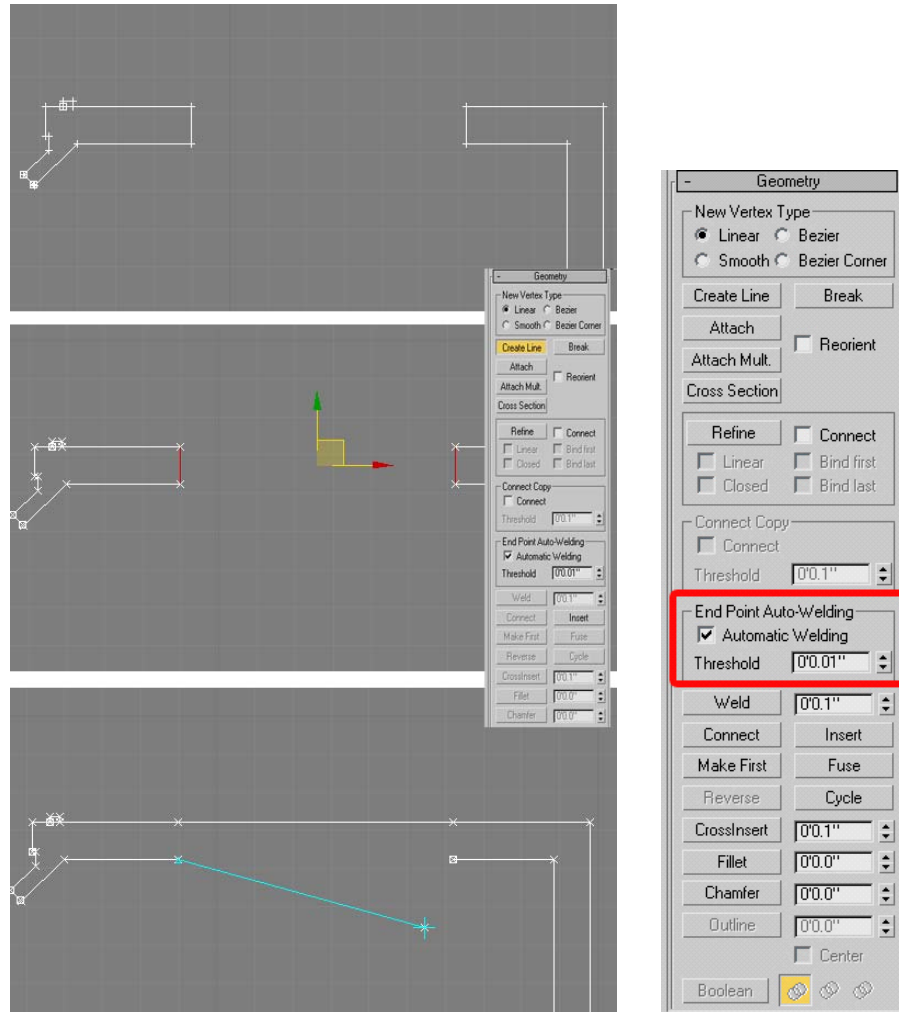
- Geometry
New Vertex Type
Linear Bezier
Smooth Bezier Corner
Create Line
Break
Attach
Attach Mult.
Reorient
Cross Section
Refine
Connect
Linear
Bind first
Closed
Bind last
Connect Copy
Connect
Threshold 0'0.1"
End Point Auto-Welding
Automatic Welding
Threshold 0'0.01"
Weld 0'0.1"
Connect
Insert
Make First
Fuse
Reverse
Cycle
CrossInsert 0'0.1"
Fillet 0'0.0"
Chamfer 0'0.0"

- Geometry
New Vertex Type
Linear Bezier
Smooth Bezier Corner
Create Line
Break
Attach
Reorient
Attach Mult.
Cross Section
Refine
Connect
Linear
Bind first
Closed
Bind last
Connect Copy
Connect
Threshold 0'0.1"
End Point Auto-Welding
Automatic Welding
Threshold 0'0.01"
Weld 0'0.1"
Connect
Insert
Make First
Fuse
Reverse
Cycle
CrossInsert 0'0.1"
Fillet 0'0.0"
Chamfer 0'0.0"
Outline 0'0.0"
Center
Boolean